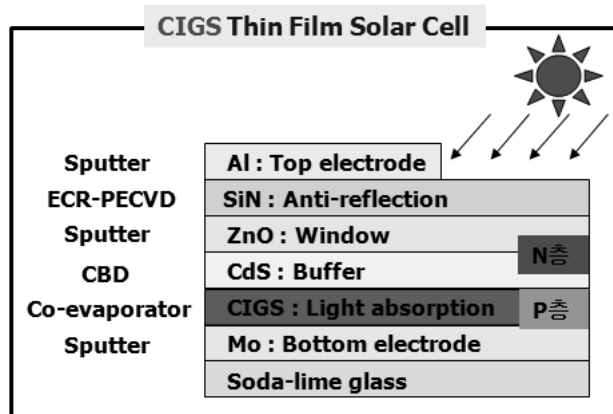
CIGS Thin Film Solar Cell

Sputter
ECR-PECVD
Sputter
CBD
Co-evaporator
Sputter

Al : Top electrode
SiN : Anti-reflection
ZnO : Window
CdS : Buffer
CIGS : Light absorption
Mo : Bottom electrode
Soda-lime glass

N층
P층